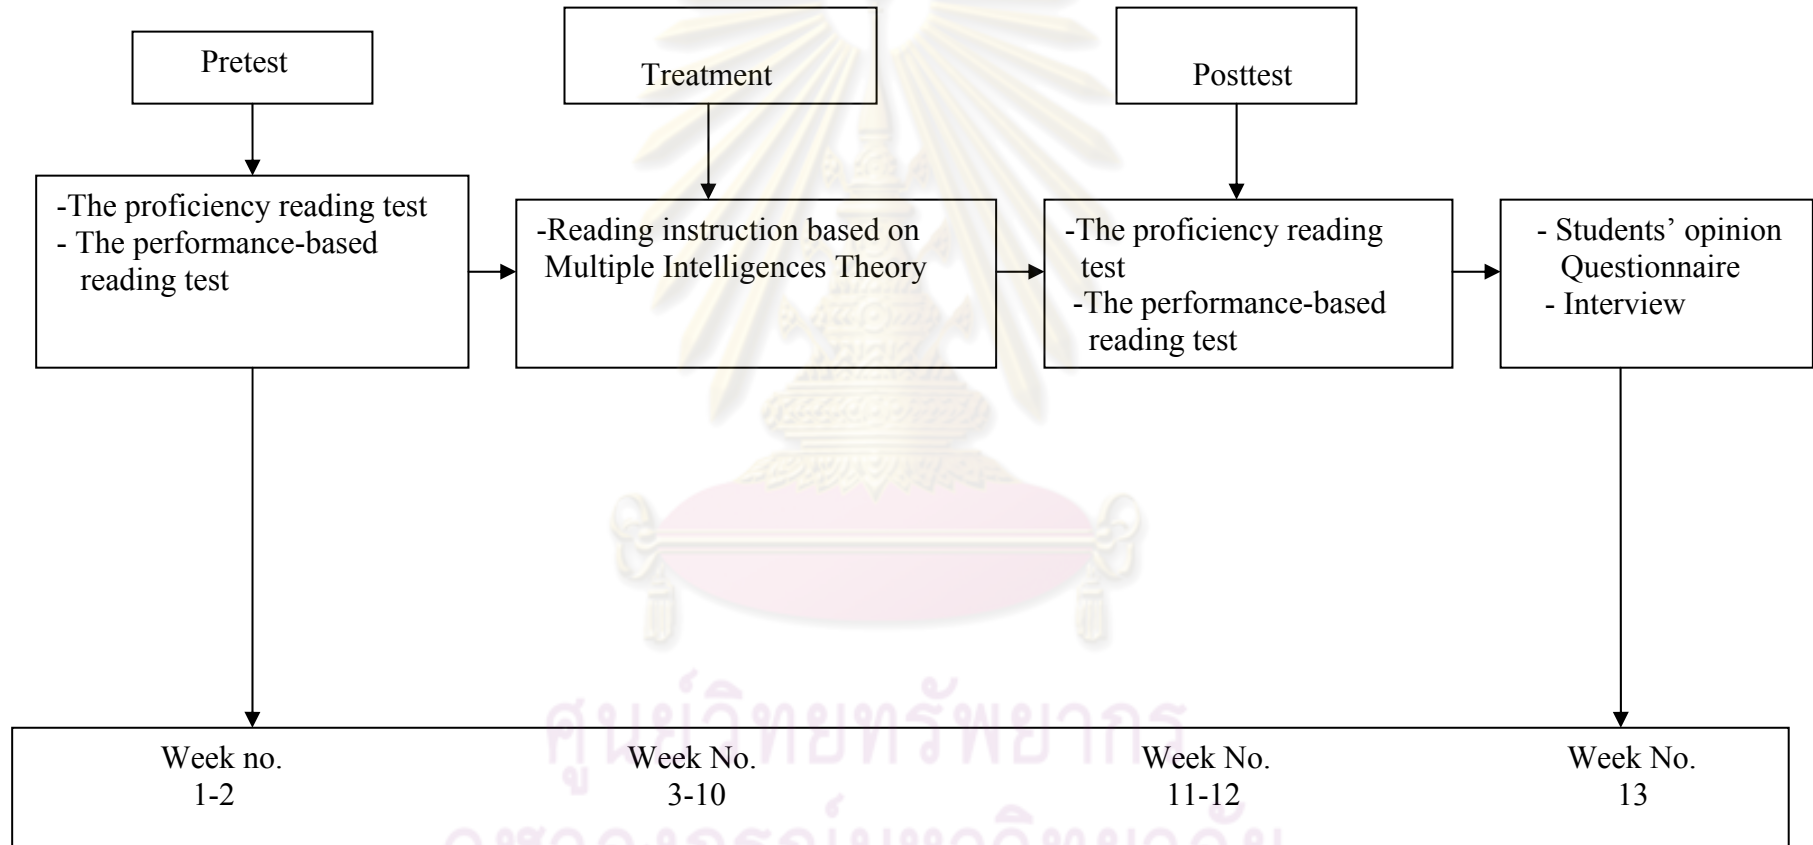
Pretest

Treatment

Posttest

-The proficiency reading test
- The performance-based reading test

-Reading instruction based on Multiple Intelligences Theory

-The proficiency reading test
-The performance-based reading test

- Students' opinion Questionnaire
- Interview

ศูนย์วิทยทรัพยากร

Week no. 1-2

Week No. 3-10

Week No. 11-12

Week No. 13

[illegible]